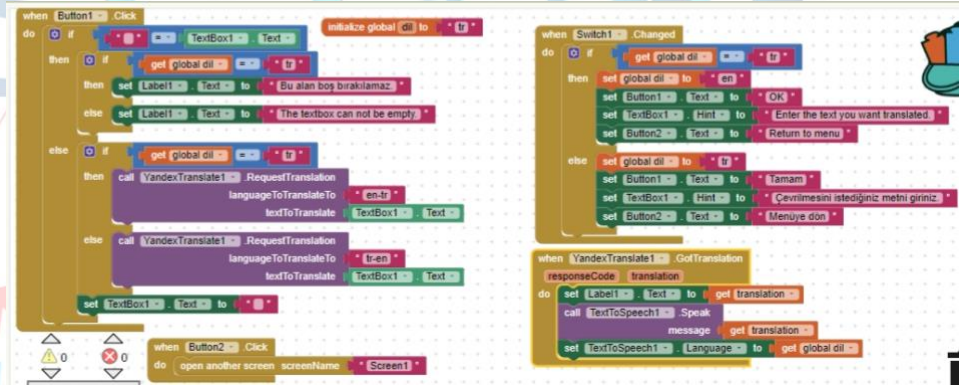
when Button1 .Click
do if " " = TextBox1 . Text
then if get global dil = " tr "
then set Label1 . Text to " Bu alan boş bırakılamaz. "
else set Label1 . Text to " The textbox can not be empty. "
else if get global dil = " tr "
then call YandexTranslate1 .RequestTranslation
languageToTranslateTo " en-tr "
textToTranslate TextBox1 . Text
else call YandexTranslate1 .RequestTranslation
languageToTranslateTo " tr-en "
textToTranslate TextBox1 . Text
set TextBox1 . Text to " "

initialize global dil to " tr "

when Switch1 .Changed
do if get global dil = " tr "
then set global dil to " en "
set Button1 . Text to " OK "
set TextBox1 . Hint to " Enter the text you want translated. "
set Button2 . Text to " Return to menu "
else set global dil to " tr "
set Button1 . Text to " Tamam "
set TextBox1 . Hint to " Çevrilmesini istediğiniz metni giriniz. "
set Button2 . Text to " Menüye dön "

when YandexTranslate1 .GotTranslation
responseCode translation
do set Label1 . Text to get translation
call TextToSpeech1 .Speak
message get translation
set TextToSpeech1 . Language to get global dil

0 0

when Button2 .Click
do open another screen screenName " Screen1 "